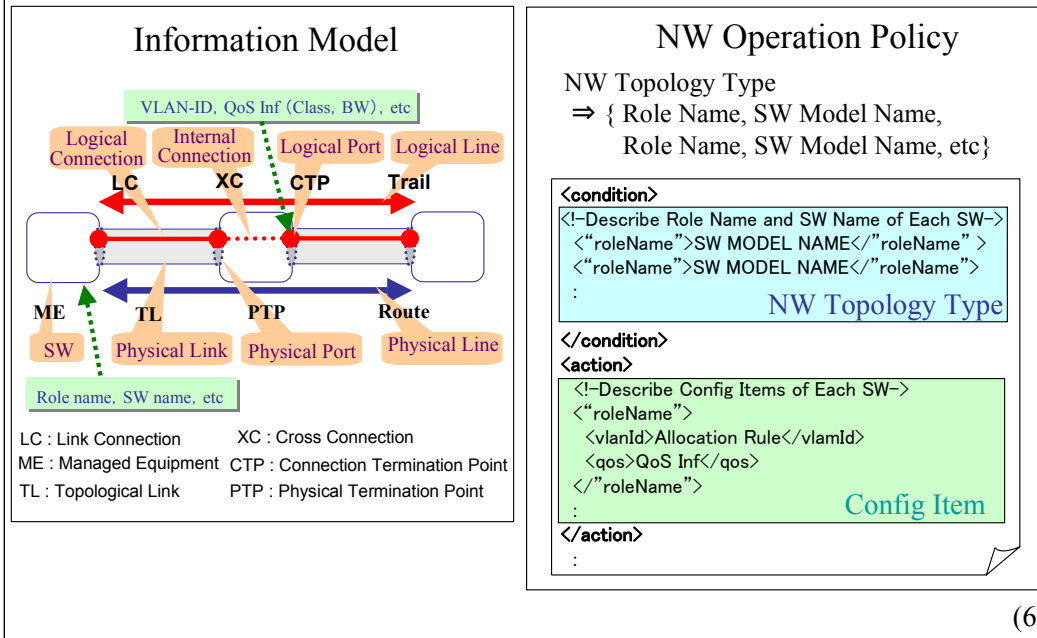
Information Model

VLAN-ID, QoS Inf (Class, BW), etc

Logical Connection

Internal Connection

Logical Port

Logical Line

LC

XC

CTP

Trail

ME

TL

PTP

Route

SW

Physical Link

Physical Port

Physical Line

Role name, SW name, etc

LC : Link Connection

XC : Cross Connection

ME : Managed Equipment

CTP : Connection Termination Point

TL : Topological Link

PTP : Physical Termination Point

NW Operation Policy

NW Topology Type
⇒ { Role Name, SW Model Name, Role Name, SW Model Name, etc}

<condition>
<!–Describe Role Name and SW Name of Each SW–>
<“roleName”>SW MODEL NAME</”roleName” >
<“roleName”>SW MODEL NAME</”roleName”>
:
NW Topology Type
</condition>
<action>
<!–Describe Config Items of Each SW–>
<“roleName”>
<vlanId>Allocation Rule</vlamId>
<qos>QoS Inf</qos>
</”roleName”>
:
Config Item
</action>
:

(6